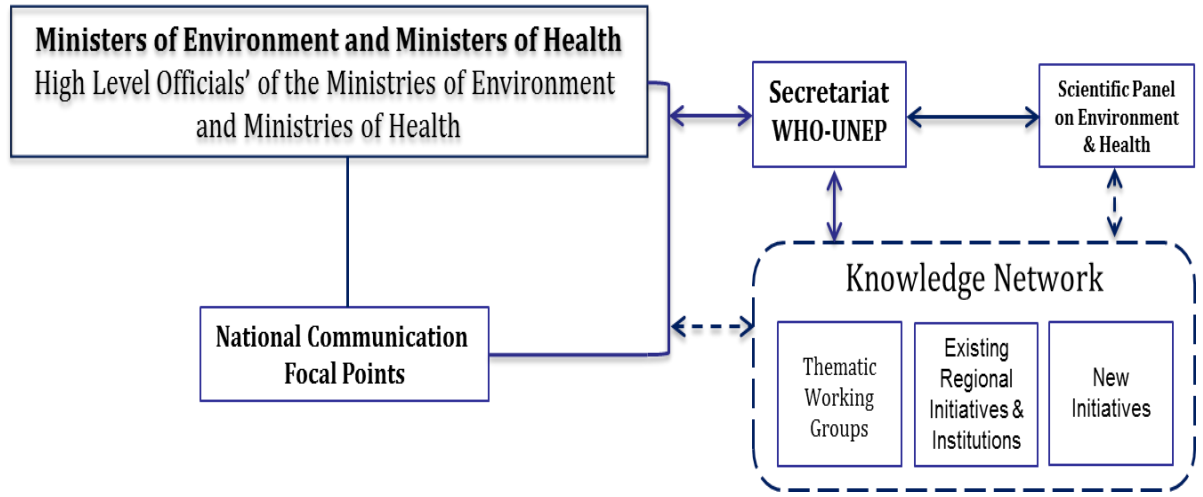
Ministers of Environment and Ministers of Health
High Level Officials' of the Ministries of Environment and Ministries of Health

Secretariat
WHO-UNEP

Scientific Panel on Environment & Health

National Communication Focal Points

Knowledge Network

Thematic Working Groups

Existing Regional Initiatives & Institutions

New Initiatives